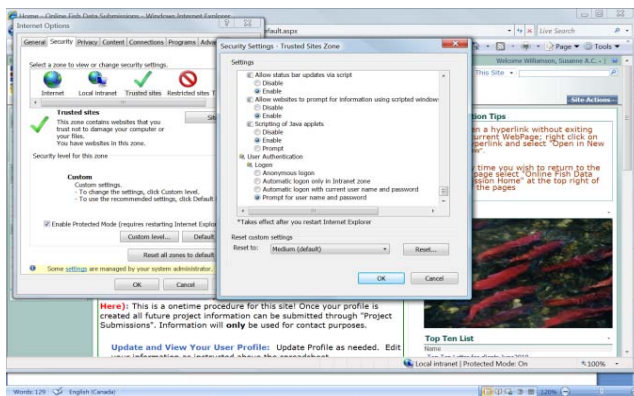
Home - Online Fish Data Submissions - Windows Internet Explorer

Internet Options

fault.aspx

Live Search

Page ▼ Tools ▼

Welcome Williamson, Susanne A.C. ▼

Site ▼

Site Actions ▼

General Security Privacy Content Connections Programs Adv

Select a zone to view or change security settings.

Internet Local intranet Trusted sites Restricted sites

Trusted sites

This zone contains websites that you trust not to damage your computer or files. You have websites in this zone.

Sit

Security level for this zone

Custom

Custom settings.
- To change the settings, click Custom level.
- To use the recommended settings, click Default

Enable Protected Mode (requires restarting Internet Explor

Custom level... Default

Reset all zones to default

Some settings are managed by your system administrator.

OK Cancel

Security Settings - Trusted Sites Zone

Settings

Allow status bar updates via script
Disable
Enable
Allow websites to prompt for information using scripted window
Disable
Enable
Scripting of Java applets
Disable
Enable
Prompt
User Authentication
Logon
Anonymous logon
Automatic logon only in Intranet zone
Automatic logon with current user name and password
Prompt for user name and password

*Takes effect after you restart Internet Explorer

Reset custom settings

Reset to: Medium (default) Reset...

OK Cancel

ation Tips

an a hyperlink without exiting current WebPage; right click on perlink and select "Open in New ow"

time you wish to return to the page select "Online Fish Data ssion Home" at the top right of the pages

Here): This is a onetime procedure for this site! Once your profile is created all future project information can be submitted through "Project Submissions". Information will only be used for contact purposes.

Update and View Your User Profile: Update Profile as needed. Edit

Top Ten List

Name

Local intranet | Protected Mode: On 100%

Words: 129 English (Canada) 120%